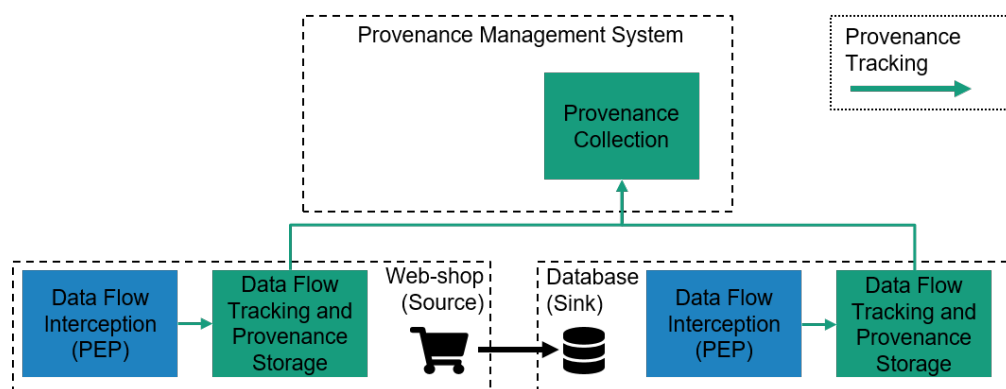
Provenance Management System

Provenance Tracking

Provenance Collection

Data Flow Interception (PEP)

Data Flow Tracking and Provenance Storage

Web-shop (Source)

Database (Sink)

Data Flow Interception (PEP)

Data Flow Tracking and Provenance Storage